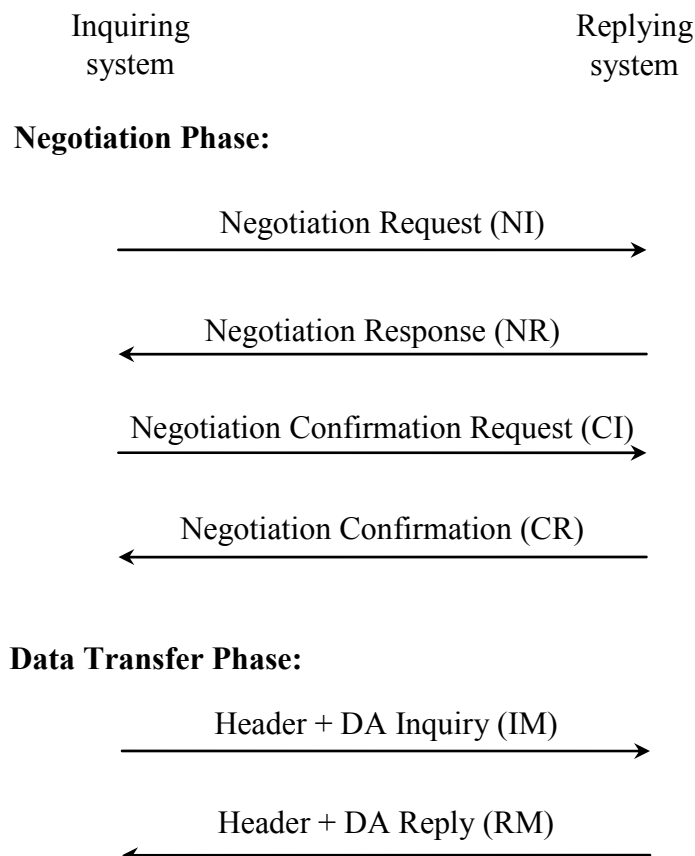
Inquiring system

Replying system

**Negotiation Phase:**

Negotiation Request (NI)

Negotiation Response (NR)

Negotiation Confirmation Request (CI)

Negotiation Confirmation (CR)

**Data Transfer Phase:**

Header + DA Inquiry (IM)

Header + DA Reply (RM)